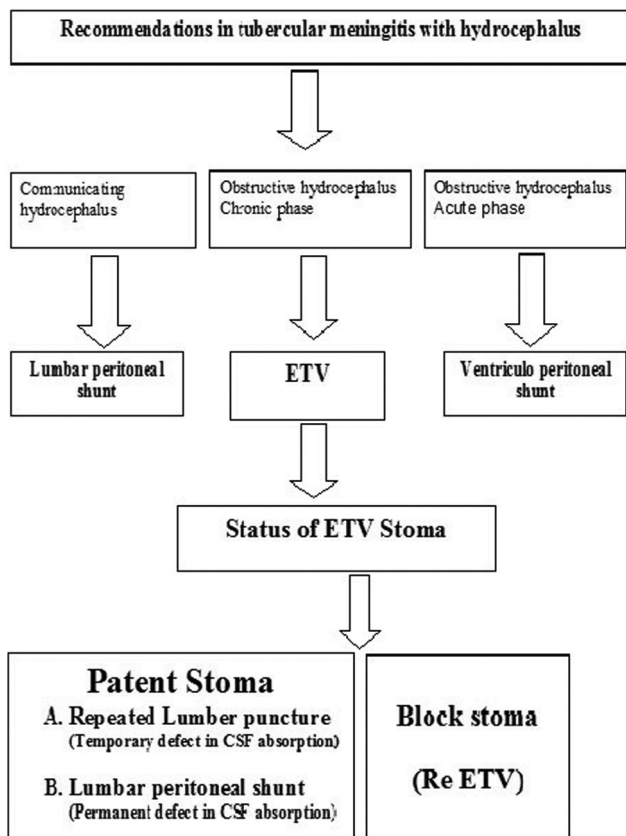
Recommendations in tubercular meningitis with hydrocephalus

Communicating hydrocephalus

Obstructive hydrocephalus Chronic phase

Obstructive hydrocephalus Acute phase

Lumbar peritoneal shunt

ETV

Ventriculo peritoneal shunt

Status of ETV Stoma

Patent Stoma

A. Repeated Lumber puncture (Temporary defect in CSF absorption)

B. Lumbar peritoneal shunt (Permanent defect in CSF absorption)

Block stoma

(Re ETV)